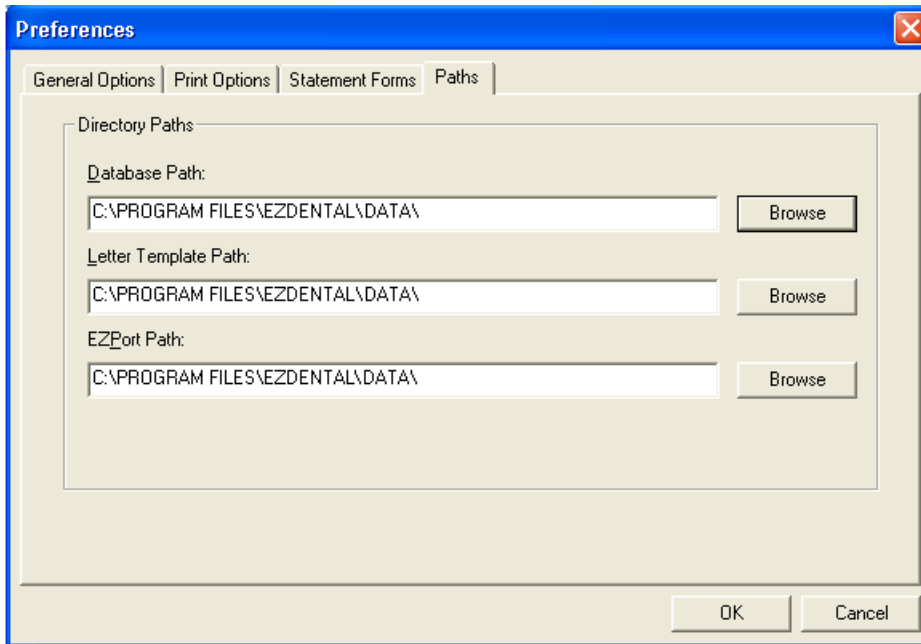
Preferences

General Options | Print Options | Statement Forms | Paths

Directory Paths

Database Path:

C:\PROGRAM FILES\EZDENTAL\DATA\

Browse

Letter Template Path:

C:\PROGRAM FILES\EZDENTAL\DATA\

Browse

EZPort Path:

C:\PROGRAM FILES\EZDENTAL\DATA\

Browse

OK

Cancel